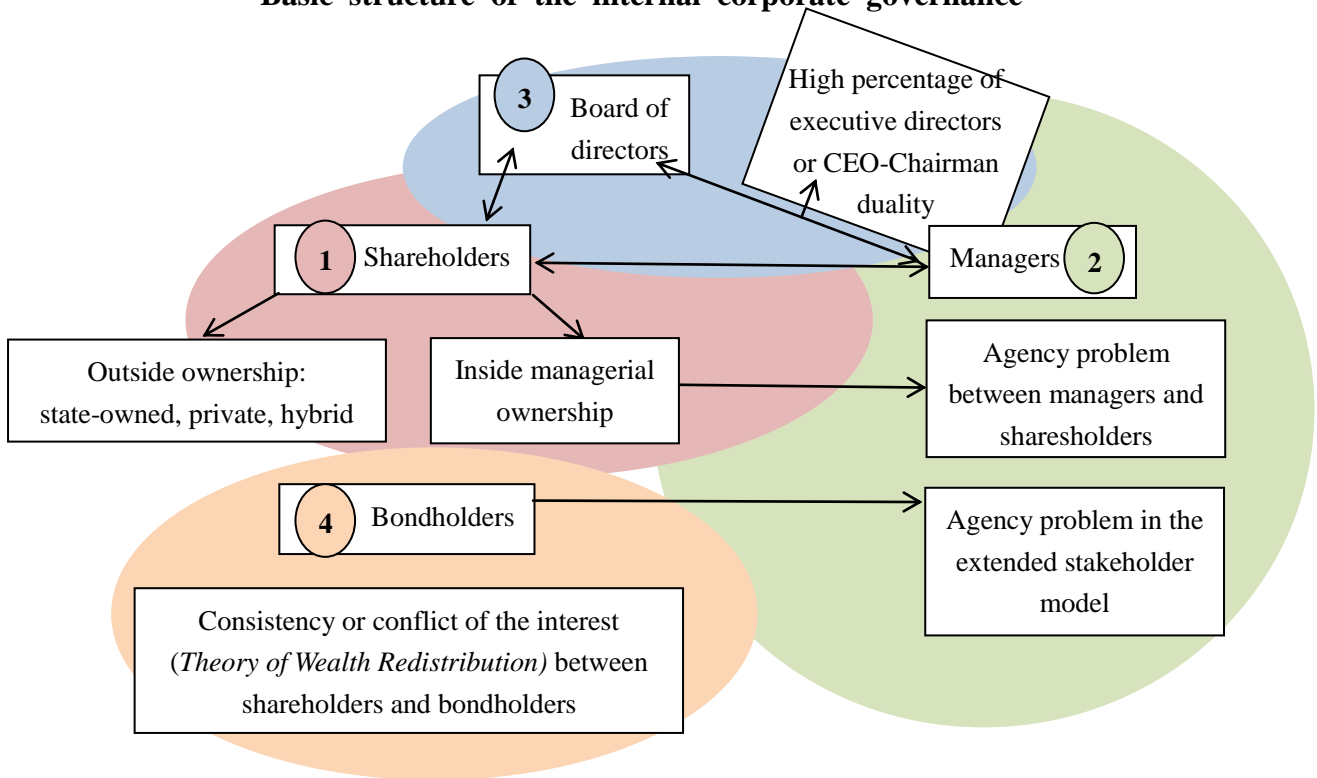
Basic structure of the internal corporate governance

3 Board of directors

High percentage of executive directors or CEO-Chairman duality

1 Shareholders

Managers 2

Outside ownership: state-owned, private, hybrid

Inside managerial ownership

Agency problem between managers and sharesholders

4 Bondholders

Agency problem in the extended stakeholder model

Consistency or conflict of the interest (*Theory of Wealth Redistribution)* between shareholders and bondholders